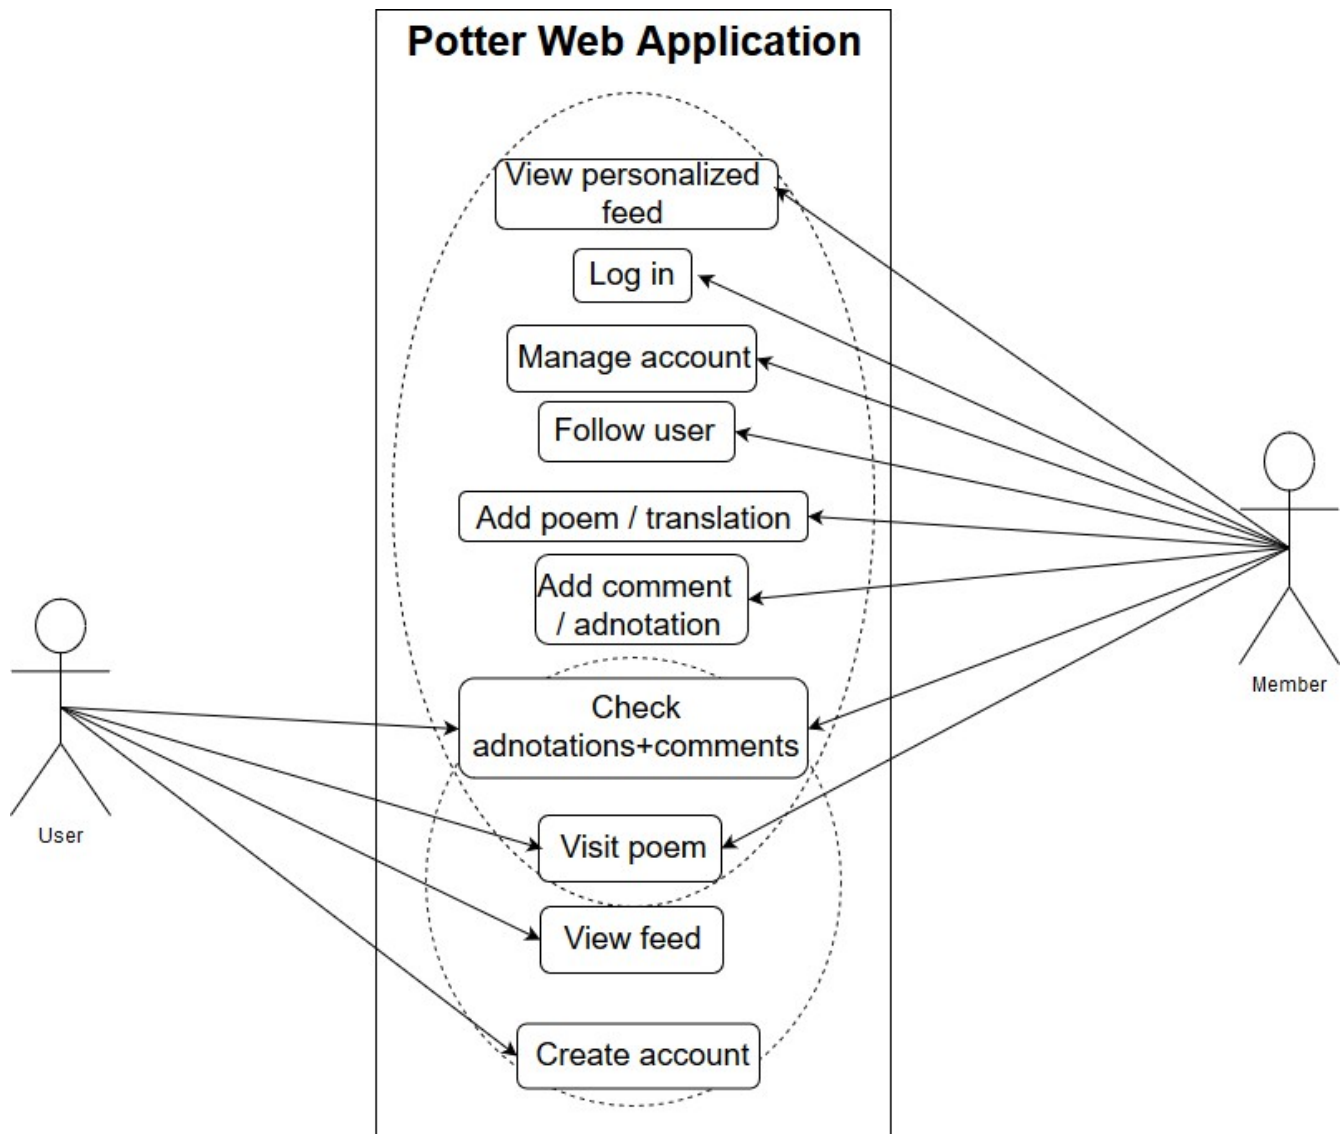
Potter Web Application

View personalized feed

Log in

Manage account

Follow user

Add poem / translation

Add comment / adnotation

Check adnotations+comments

Visit poem

View feed

Create account

User

Member